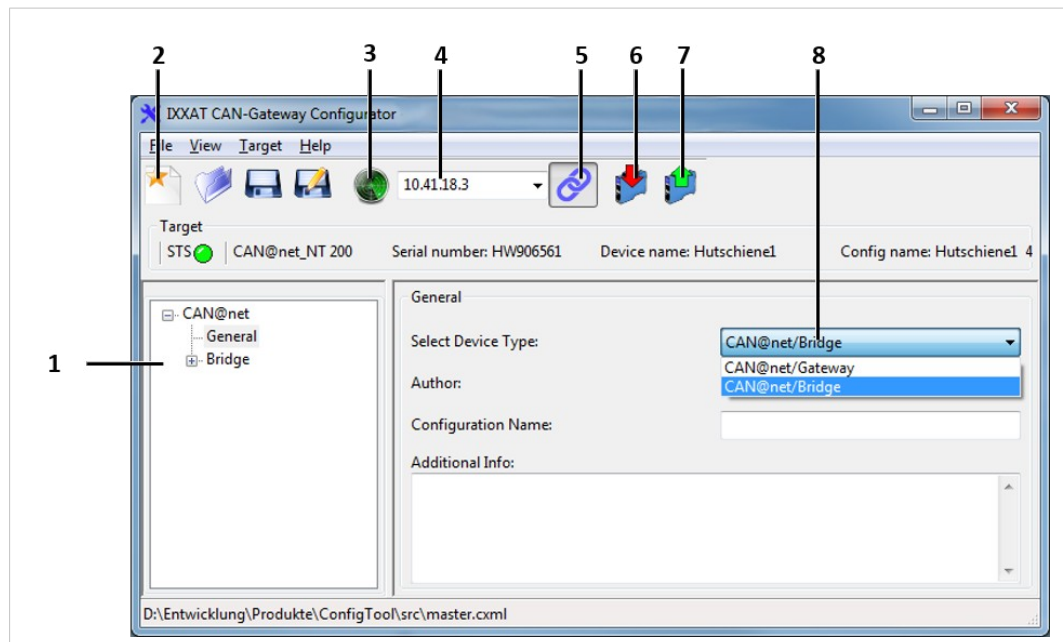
2
3
4
5
6
7
8

IXXAT CAN-Gateway Configurator

File View Target Help

10.41.18.3

Target

STS CAN@net_NT 200 Serial number: HW906561 Device name: Hutschiene1 Config name: Hutschiene1 4

CAN@net
General
Bridge

1

General

Select Device Type: CAN@net/Bridge

CAN@net/Gateway
CAN@net/Bridge

Author:

Configuration Name:

Additional Info:

D:\Entwicklung\Produkte\ConfigTool\src\master.cxml